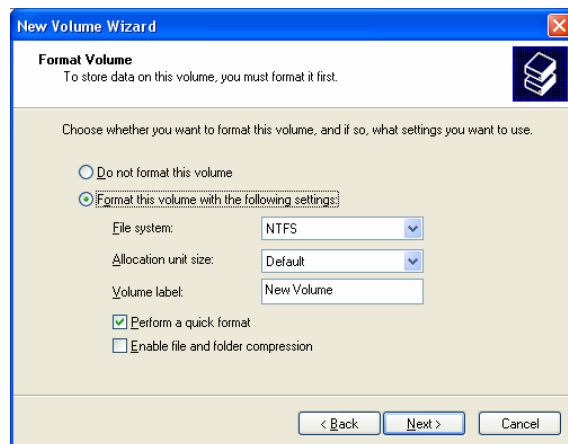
New Volume Wizard

Format Volume
To store data on this volume, you must format it first.

Choose whether you want to format this volume, and if so, what settings you want to use.

Do not format this volume

Format this volume with the following settings:

File system: NTFS

Allocation unit size: Default

Volume label: New Volume

Perform a quick format

Enable file and folder compression

< Back Next > Cancel